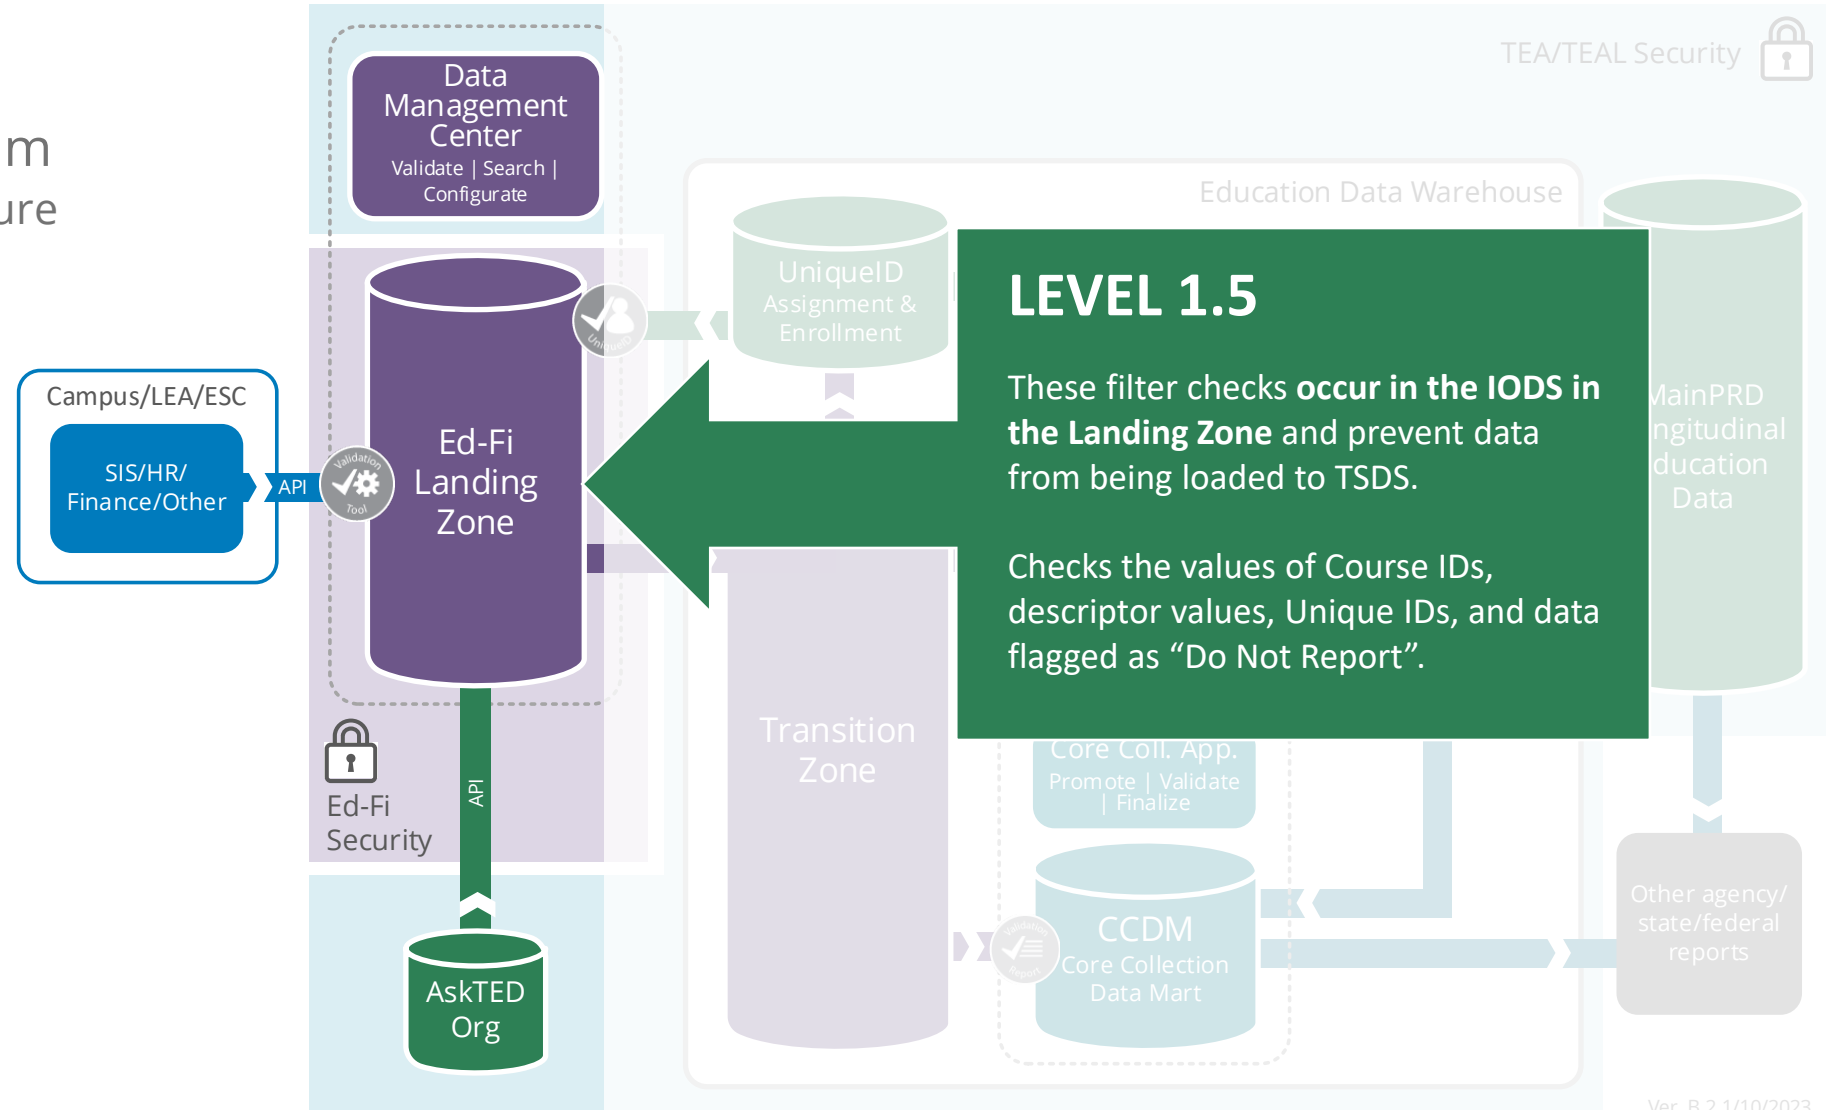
m
ure

Data Management Center
Validate | Search | Configurate

TEA/TEAL Security

Education Data Warehouse

UniqueID Assignment & Enrollment

Campus/LEA/ESC

SIS/HR/ Finance/Other

API

Validation Tool

Ed-Fi Landing Zone

UniqueID

LEVEL 1.5

These filter checks **occur in the IODS in the Landing Zone** and prevent data from being loaded to TSDS.

Checks the values of Course IDs, descriptor values, Unique IDs, and data flagged as “Do Not Report”.

MainPRD ngitudinal ducation Data

Ed-Fi Security

API

Transition Zone

Core Coll. App.
Promote | Validate | Finalize

CCDM
Core Collection Data Mart

Validation Report

Other agency/ state/federal reports

AskTED Org

Ver. B 2.1/10/2023